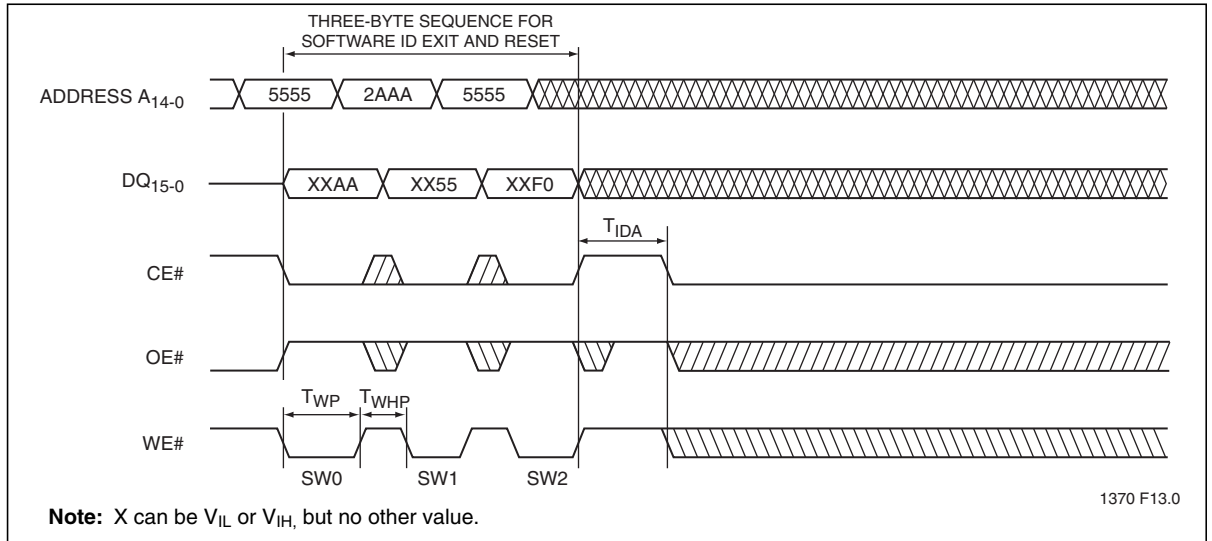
THREE-BYTE SEQUENCE FOR SOFTWARE ID EXIT AND RESET

ADDRESS $A_{14-0}$

5555

2AAA

5555

$DQ_{15-0}$

XXAA

XX55

XXF0

$T_{IDA}$

CE#

OE#

$T_{WP}$

$T_{WHP}$

WE#

SW0

SW1

SW2

1370 F13.0

**Note:** X can be $V_{IL}$ or $V_{IH,}$ but no other value.